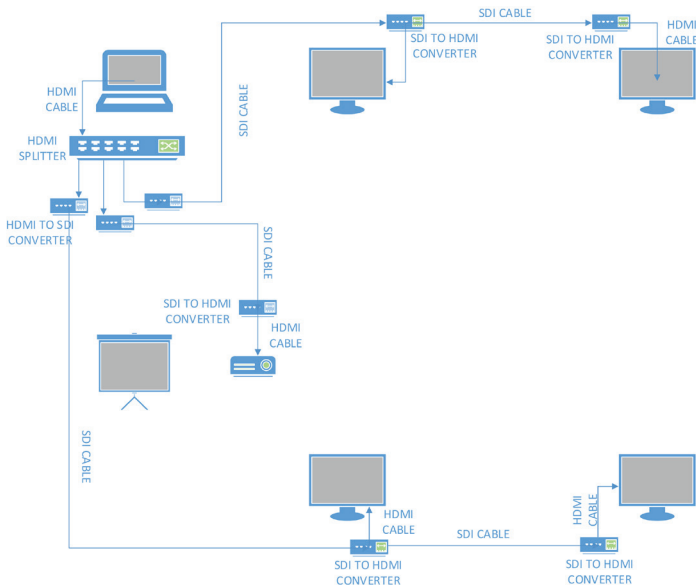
HDMI CABLE

HDMI SPLITTER

HDMI TO SDI CONVERTER

SDI CABLE

SDI TO HDMI CONVERTER

SDI CABLE

SDI TO HDMI CONVERTER

HDMI CABLE

SDI CABLE

SDI TO HDMI CONVERTER

HDMI CABLE

SDI CABLE

HDMI CABLE

SDI TO HDMI CONVERTER

SDI CABLE

HDMI CABLE

SDI TO HDMI CONVERTER